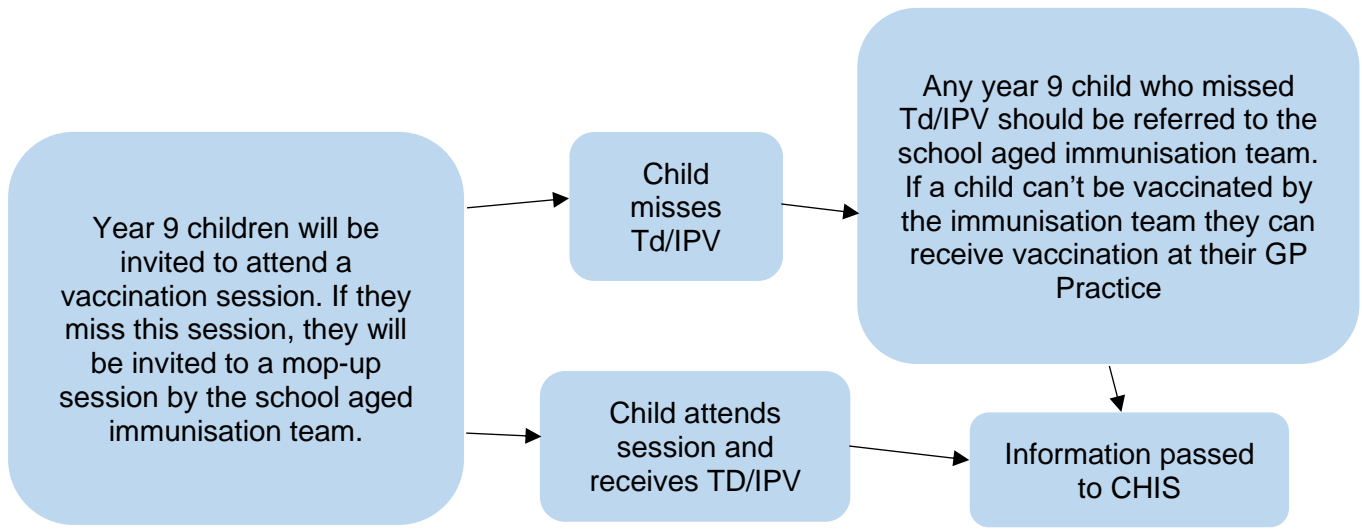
Year 9 children will be invited to attend a vaccination session. If they miss this session, they will be invited to a mop-up session by the school aged immunisation team.

Child misses Td/IPV

Any year 9 child who missed Td/IPV should be referred to the school aged immunisation team. If a child can’t be vaccinated by the immunisation team they can receive vaccination at their GP Practice

Child attends session and receives TD/IPV

Information passed to CHIS